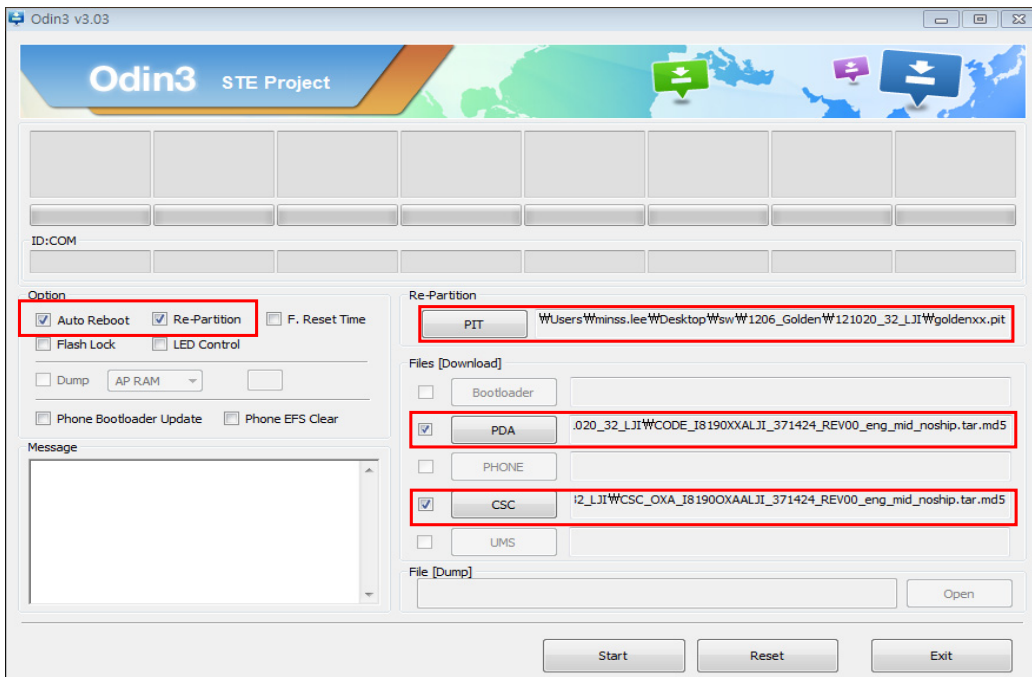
Odin3 v3.03

Odin3 STE Project

ID:COM

Option
Auto Reboot Re-Partition F. Reset Time
Flash Lock LED Control
Dump AP RAM
Phone Bootloader Update Phone EFS Clear

Message

Re-Partition
PIT ₩Users₩minss.lee₩Desktop₩sw₩1206_Golden₩121020_32_LJI₩goldenxx.pit

Files [Download]
Bootloader
PDA .020_32_LJI₩CODE_I8190XXALJI_371424_REV00_eng_mid_noship.tar.md5
PHONE
CSC !2_LJI₩CSC_OXA_I8190OXAALJI_371424_REV00_eng_mid_noship.tar.md5
UMS

File [Dump]
Open

Start Reset Exit